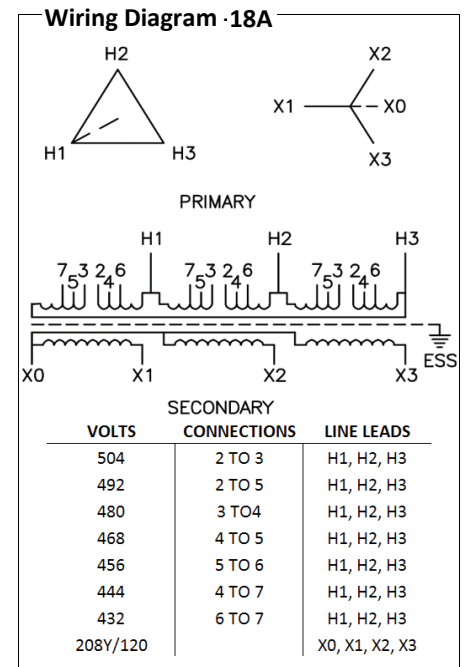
Wiring Diagram ·18A

H2

H1

H3

X2

X1

X0

X3

PRIMARY

H1

H2

H3

7 5 3 2 4 6

7 5 3 2 4 6

7 5 3 2 4 6

ESS

X0

X1

X2

X3

SECONDARY

| VOLTS | CONNECTIONS | LINE LEADS |
|---|---|---|
| 504 | 2 TO 3 | H1, H2, H3 |
| 492 | 2 TO 5 | H1, H2, H3 |
| 480 | 3 TO4 | H1, H2, H3 |
| 468 | 4 TO 5 | H1, H2, H3 |
| 456 | 5 TO 6 | H1, H2, H3 |
| 444 | 4 TO 7 | H1, H2, H3 |
| 432 | 6 TO 7 | H1, H2, H3 |
| 208Y/120 | | X0, X1, X2, X3 |